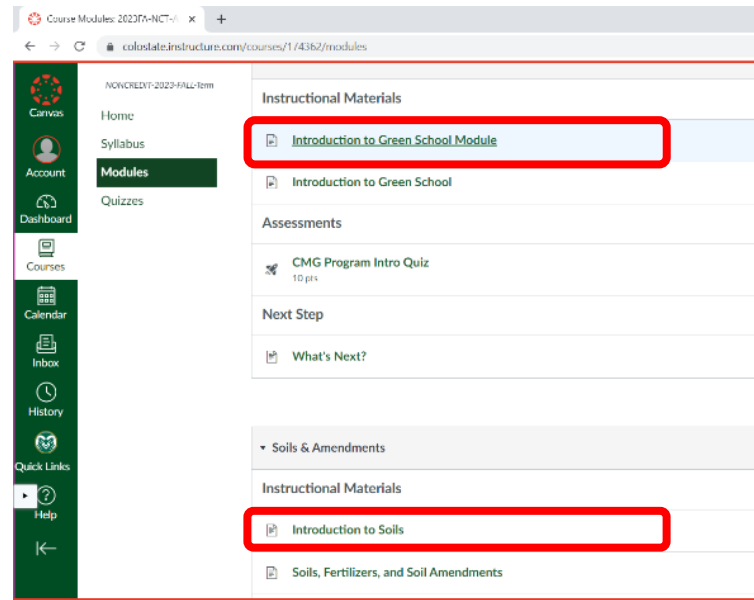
Course Modules: 2023FA-NCT-

colostate.instructure.com/courses/174362/modules

Canvas

Account

Dashboard

Courses

Calendar

Inbox

History

Quick Links

Help

NONCREDIT-2023-FALL-Term

Home

Syllabus

Modules

Quizzes

Instructional Materials

Introduction to Green School Module

Introduction to Green School

Assessments

CMG Program Intro Quiz
10 pts

Next Step

What's Next?

Soils & Amendments

Instructional Materials

Introduction to Soils

Soils, Fertilizers, and Soil Amendments